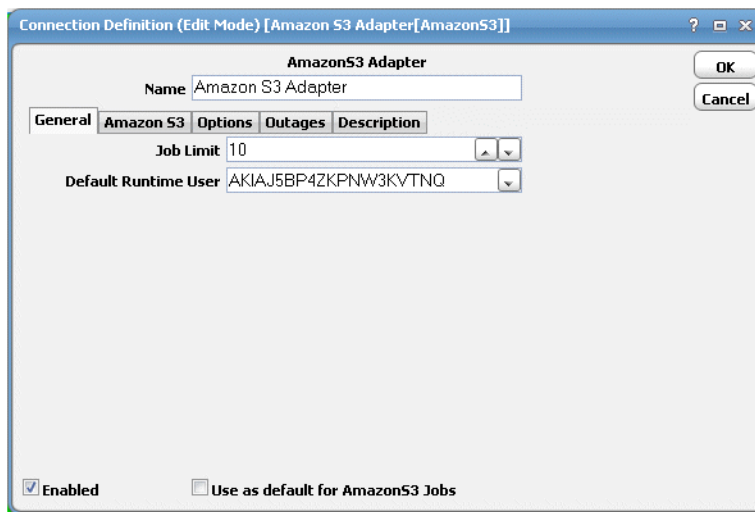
Connection Definition (Edit Mode) [Amazon S3 Adapter[AmazonS3]]

? ▫ X

AmazonS3 Adapter

Name Amazon S3 Adapter

OK

Cancel

General | Amazon S3 | Options | Outages | Description

Job Limit 10

Default Runtime User AKIAJ5BP4ZKPNW3KVTNQ

Enabled

Use as default for AmazonS3 Jobs